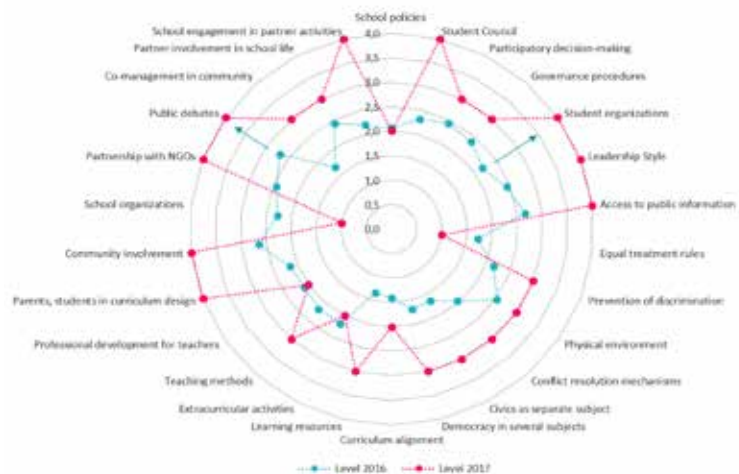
School policies
Student Council
Participatory decision-making
Governance procedures
Student organizations
Leadership Style
Access to public information
Equal treatment rules
Prevention of discrimination
Physical environment
Conflict resolution mechanisms
Civics as separate subject
Democracy in several subjects
Curriculum alignment
Learning resources
Extracurricular activities
Teaching methods
Professional development for teachers
Parents, students in curriculum design
Community involvement
School organizations
Partnership with NGOs
Public debates
Co-management in community
Partner involvement in school life
School engagement in partner activities

4,0
3,5
3,0
2,5
2,0
1,5
1,0
0,5
0,0

Level 2016
Level 2017